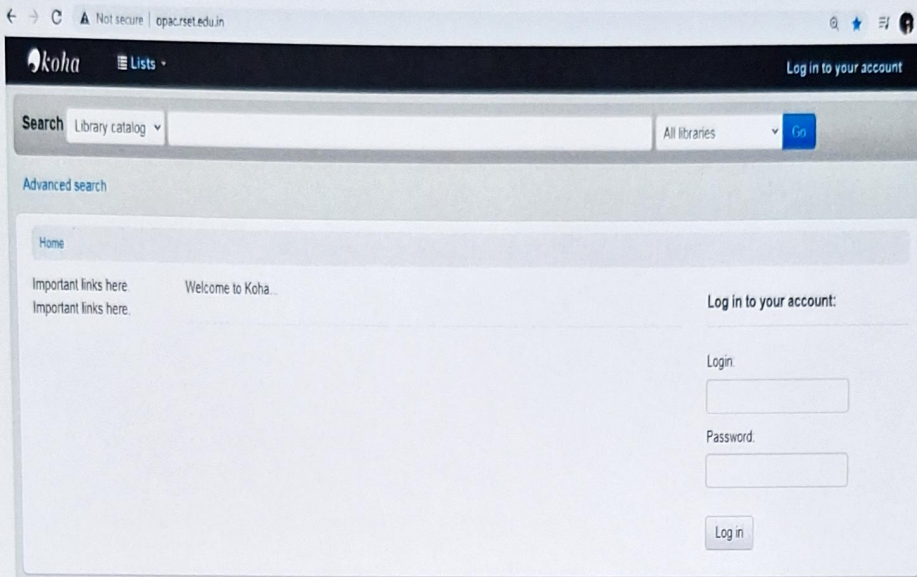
Not secure | opac.rset.edu.in

koha

Lists

Log in to your account

Search Library catalog

All libraries

Go

Advanced search

Home

Important links here.
Important links here.

Welcome to Koha...

Log in to your account:

Login:

Password:

Log in